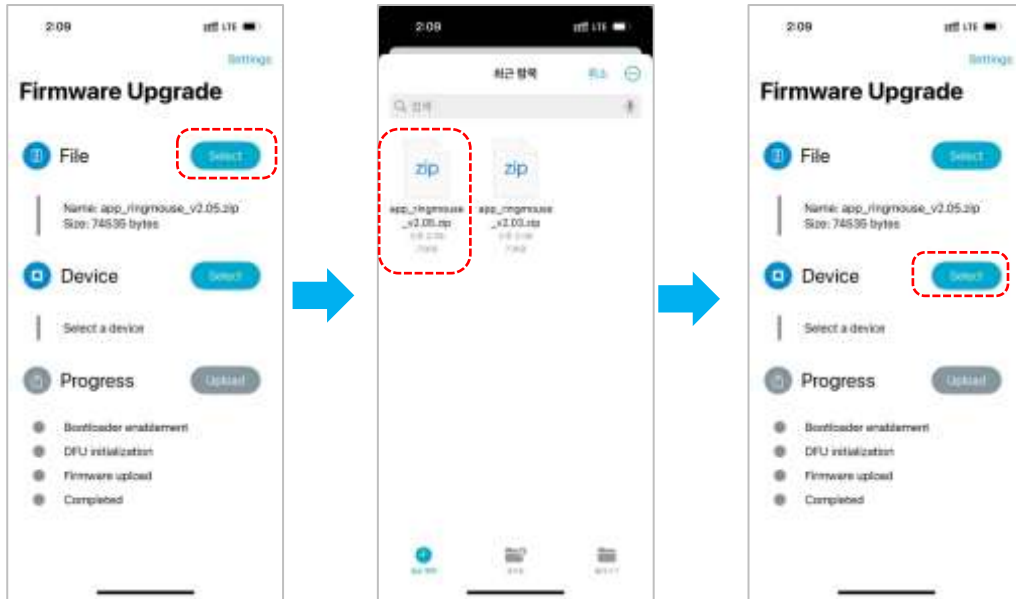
2:09

Settings

Firmware Upgrade

File

Select

Name: app_ringmouse_v2.05.zip
Size: 74535 bytes

Device

Select

Select a device

Progress

Upload

Bootloader enablement
DFU initialization
Firmware upload
Completed

2:09

최근 항목

취소

검색

zip

app_ringmouse_v2.05.zip

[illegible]

zip

app_ringmouse_v2.03.zip

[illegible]

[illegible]

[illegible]

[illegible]

2:09

Settings

Firmware Upgrade

File

Select

Name: app_ringmouse_v2.05.zip
Size: 74535 bytes

Device

Select

Select a device

Progress

Upload

Bootloader enablement
DFU initialization
Firmware upload
Completed